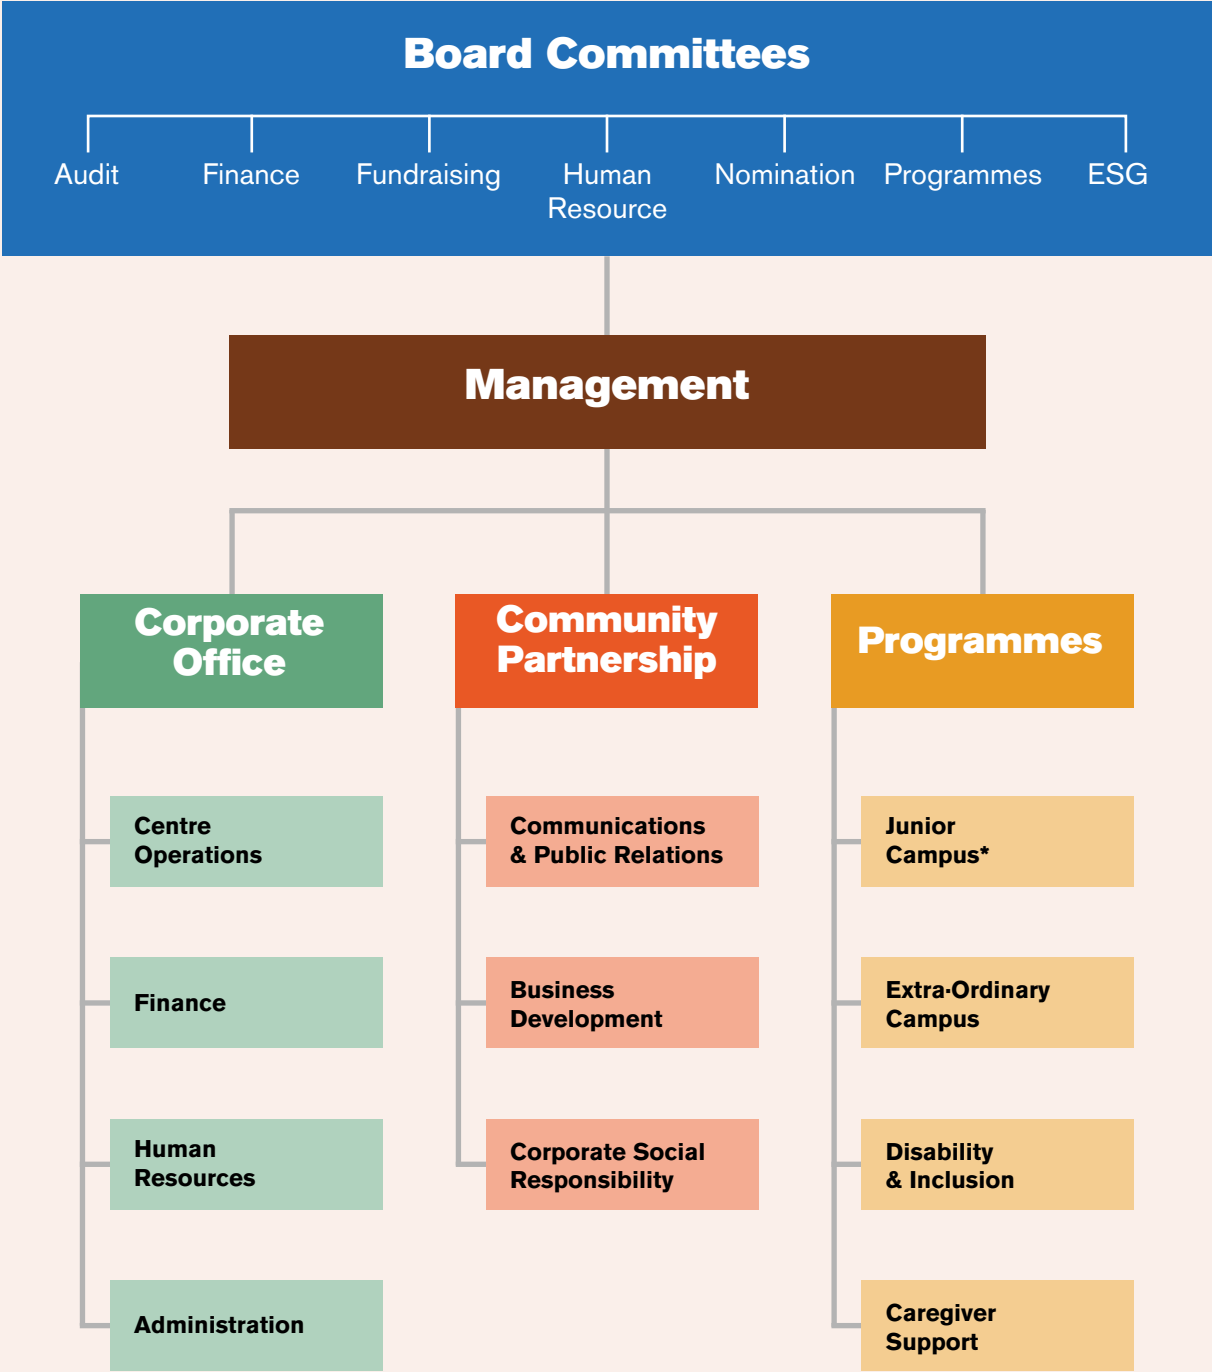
Board Committees

Audit

Finance

Fundraising

Human Resource

Nomination

Programmes

ESG

Management

Corporate Office

Centre Operations

Finance

Human Resources

Administration

Community Partnership

Communications & Public Relations

Business Development

Corporate Social Responsibility

Programmes

Junior Campus*

Extra-Ordinary Campus

Disability & Inclusion

Caregiver Support